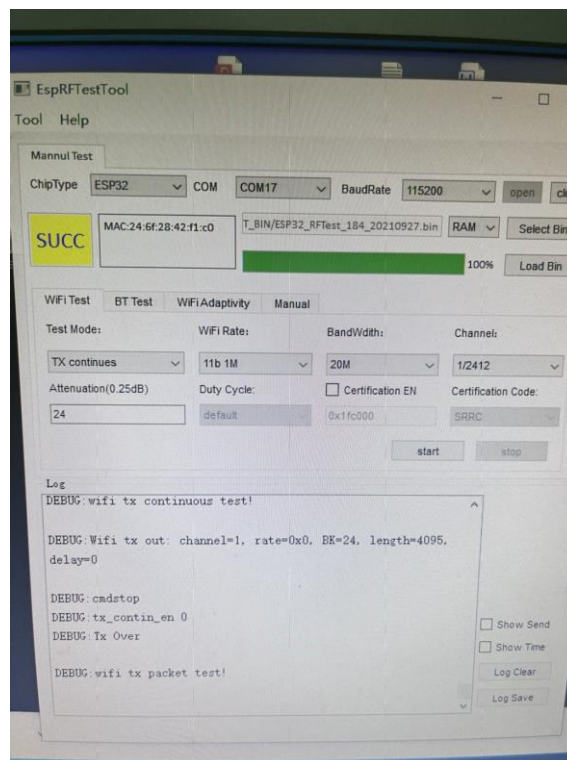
EspRFTestTool

Tool Help

Mannul Test

ChipType ESP32 COM COM17 BaudRate 115200 open cl

SUCC MAC:24:6f:28:42:f1:c0 T_BIN/ESP32_RFTest_184_20210927.bin RAM Select Bin

100% Load Bin

WiFi Test BT Test WiFi Adaptivity Manual

Test Mode: WiFi Rate: BandWdith: Channel:

TX continues 11b 1M 20M 1/2412

Attenuation(0.25dB) Duty Cycle: Certification EN Certification Code:

24 default 0x1fc000 SRRC

start stop

Log

DEBUG:wifi tx continuous test!

DEBUG:Wifi tx out: channel=1, rate=0x0, BK=24, length=4095, delay=0

DEBUG:cmdstop
DEBUG:tx_contin_en 0
DEBUG:Tx Over

DEBUG:wifi tx packet test!

Show Send
Show Time
Log Clear
Log Save